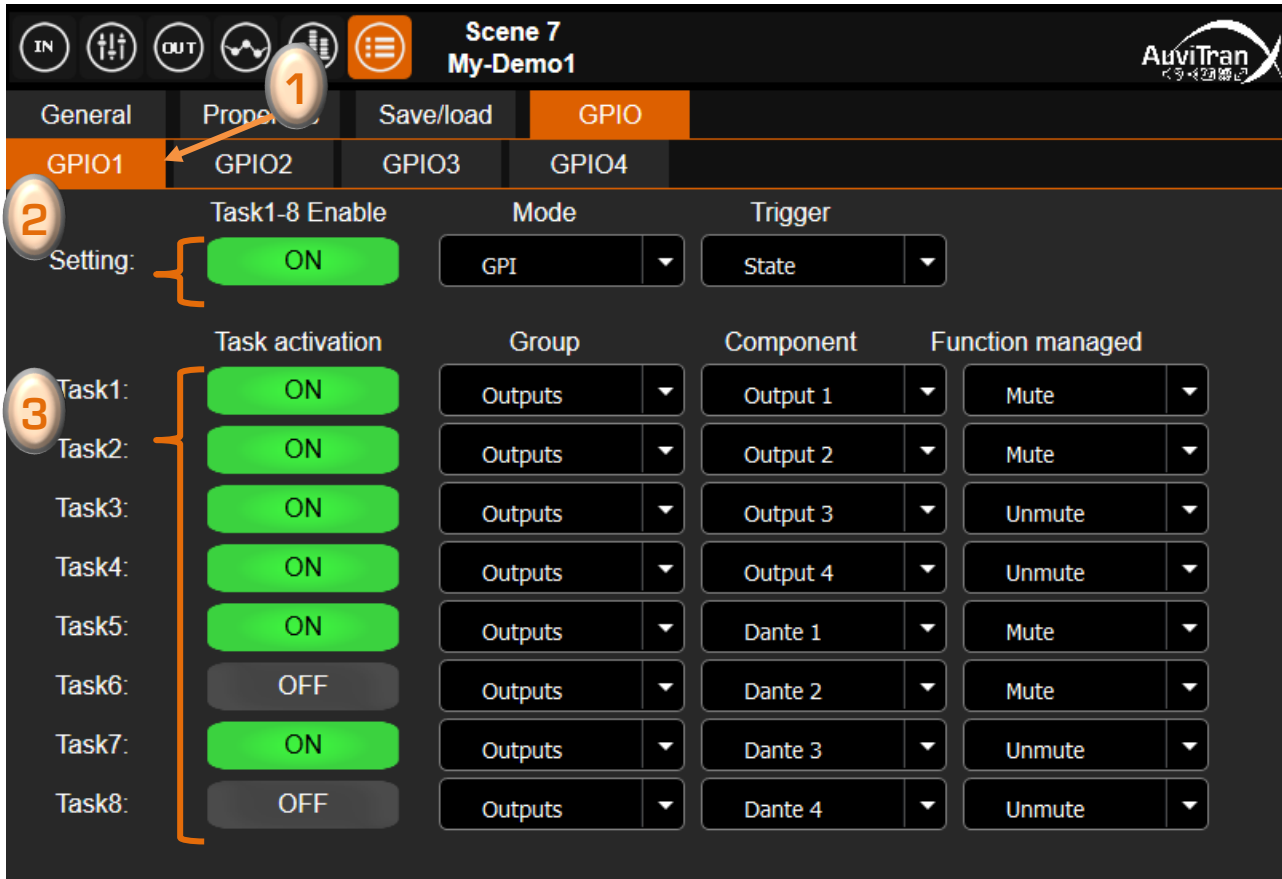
IN OUT

Scene 7
My-Demo1

AuviTran

General Prope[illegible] Save/load GPIO

1

GPIO1 GPIO2 GPIO3 GPIO4

2

Task1-8 Enable Mode Trigger

Setting: ON GPI State

Task activation Group Component Function managed

3

| | Task activation | Group | Component | Function managed |
|---|---|---|---|---|
| Task1: | ON | Outputs | Output 1 | Mute |
| Task2: | ON | Outputs | Output 2 | Mute |
| Task3: | ON | Outputs | Output 3 | Unmute |
| Task4: | ON | Outputs | Output 4 | Unmute |
| Task5: | ON | Outputs | Dante 1 | Mute |
| Task6: | OFF | Outputs | Dante 2 | Mute |
| Task7: | ON | Outputs | Dante 3 | Unmute |
| Task8: | OFF | Outputs | Dante 4 | Unmute |